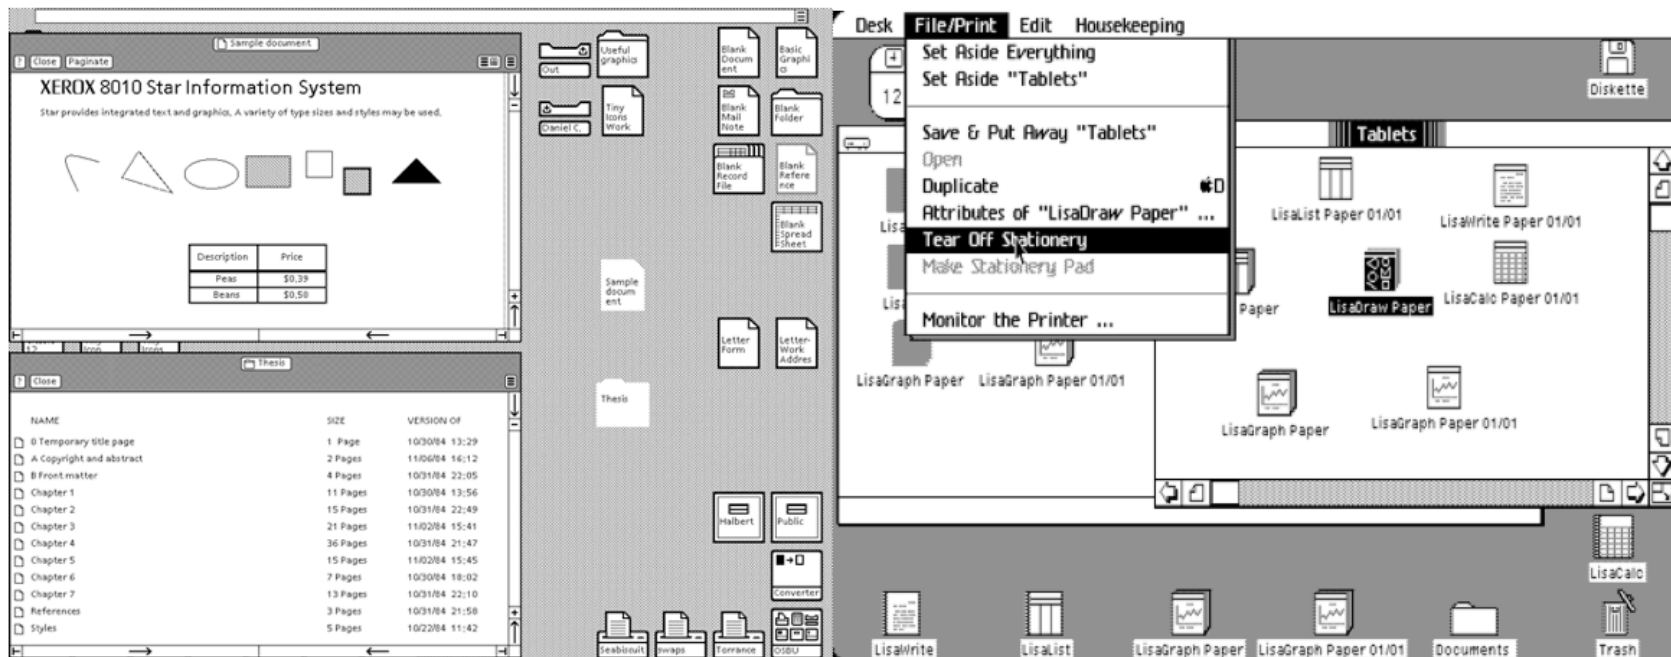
Sample document

? Close Paginate

XEROX 8010 Star Information System

Star provides integrated text and graphics. A variety of type sizes and styles may be used.

| Description | Price |
|---|---|
| Peas | $0.39 |
| Beans | $0.50 |

Thesis

? Close

| NAME | SIZE | VERSION OF |
|---|---|---|
| 0 Temporary title page | 1 Page | 10/30/84 13:29 |
| A Copyright and abstract | 2 Pages | 11/06/84 16:12 |
| B Front matter | 4 Pages | 10/31/84 22:05 |
| Chapter 1 | 11 Pages | 10/30/84 13:56 |
| Chapter 2 | 15 Pages | 10/31/84 22:49 |
| Chapter 3 | 21 Pages | 11/02/84 15:41 |
| Chapter 4 | 36 Pages | 10/31/84 21:47 |
| Chapter 5 | 15 Pages | 11/02/84 15:45 |
| Chapter 6 | 7 Pages | 10/30/84 18:02 |
| Chapter 7 | 13 Pages | 10/31/84 22:10 |
| References | 3 Pages | 10/31/84 21:58 |
| Styles | 5 Pages | 10/22/84 11:42 |

Out
Useful graphics
Daniel C.
Tiny Icons Work
Blank Document
Basic Graphic
Blank Mail Note
Blank Folder
Blank Record File
Blank Reference
Blank Spread Sheet
Sample document
Letter Form
Letter-Work Address
Thesis
Halbert
Public
Converter
Seabiscuit
swaps
Torrance
OSBU

Desk File/Print Edit Housekeeping

Set Aside Everything
Set Aside "Tablets"
Save & Put Away "Tablets"
Open
Duplicate ⌘D
Attributes of "LisaDraw Paper" ...
Tear Off Stationery
Make Stationery Pad
Monitor the Printer ...

Diskette
12
Tablets
LisaList Paper 01/01
LisaWrite Paper 01/01
Paper
LisaDraw Paper
LisaCalc Paper 01/01
LisaGraph Paper
LisaGraph Paper 01/01
LisaGraph Paper
LisaGraph Paper 01/01
LisaCalc
LisaWrite
LisaList
LisaGraph Paper
LisaGraph Paper 01/01
Documents
Trash